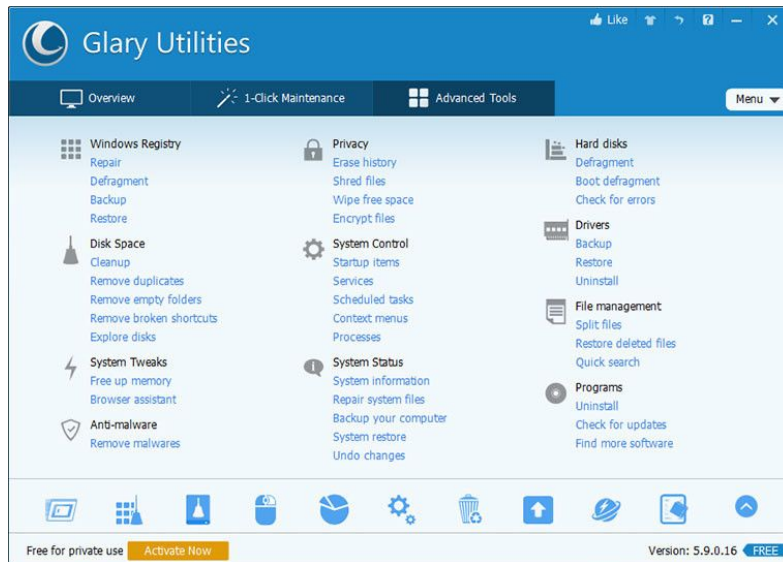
Glary Utilities

Like

Overview
1-Click Maintenance
Advanced Tools
Menu

Windows Registry
Repair
Defragment
Backup
Restore

Disk Space
Cleanup
Remove duplicates
Remove empty folders
Remove broken shortcuts
Explore disks

System Tweaks
Free up memory
Browser assistant

Anti-malware
Remove malwares

Privacy
Erase history
Shred files
Wipe free space
Encrypt files

System Control
Startup items
Services
Scheduled tasks
Context menus
Processes

System Status
System information
Repair system files
Backup your computer
System restore
Undo changes

Hard disks
Defragment
Boot defragment
Check for errors

Drivers
Backup
Restore
Uninstall

File management
Split files
Restore deleted files
Quick search

Programs
Uninstall
Check for updates
Find more software

Free for private use
Activate Now
Version: 5.9.0.16
FREE